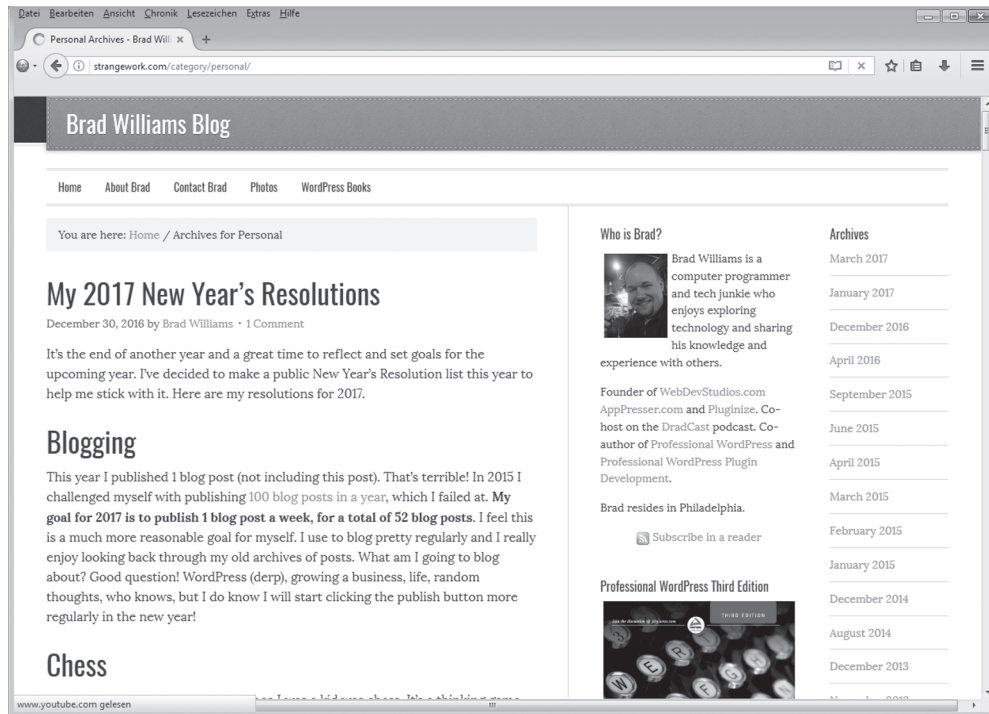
Datei Bearbeiten Ansicht Chronik Lesezeichen Extras Hilfe

Personal Archives - Brad Will ×  +

strangework.com/category/personal/

Brad Williams Blog

Home About Brad Contact Brad Photos WordPress Books

You are here: Home / Archives for Personal

My 2017 New Year's Resolutions

December 30, 2016 by Brad Williams · 1 Comment

It's the end of another year and a great time to reflect and set goals for the upcoming year. I've decided to make a public New Year's Resolution list this year to help me stick with it. Here are my resolutions for 2017.

Blogging

This year I published 1 blog post (not including this post). That's terrible! In 2015 I challenged myself with publishing 100 blog posts in a year, which I failed at. **My goal for 2017 is to publish 1 blog post a week, for a total of 52 blog posts.** I feel this is a much more reasonable goal for myself. I use to blog pretty regularly and I really enjoy looking back through my old archives of posts. What am I going to blog about? Good question! WordPress (derp), growing a business, life, random thoughts, who knows, but I do know I will start clicking the publish button more regularly in the new year!

Chess

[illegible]

Who is Brad?

Brad Williams is a computer programmer and tech junkie who enjoys exploring technology and sharing his knowledge and experience with others.

Founder of WebDevStudios.com AppPresser.com and Pluginize. Co-host on the DradCast podcast. Co-author of Professional WordPress and Professional WordPress Plugin Development.

Brad resides in Philadelphia.

Subscribe in a reader

Professional WordPress Third Edition

THIRD EDITION

Archives

March 2017
January 2017
December 2016
April 2016
September 2015
June 2015
April 2015
March 2015
February 2015
January 2015
December 2014
August 2014
December 2013
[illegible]

www.youtube.com gelesen